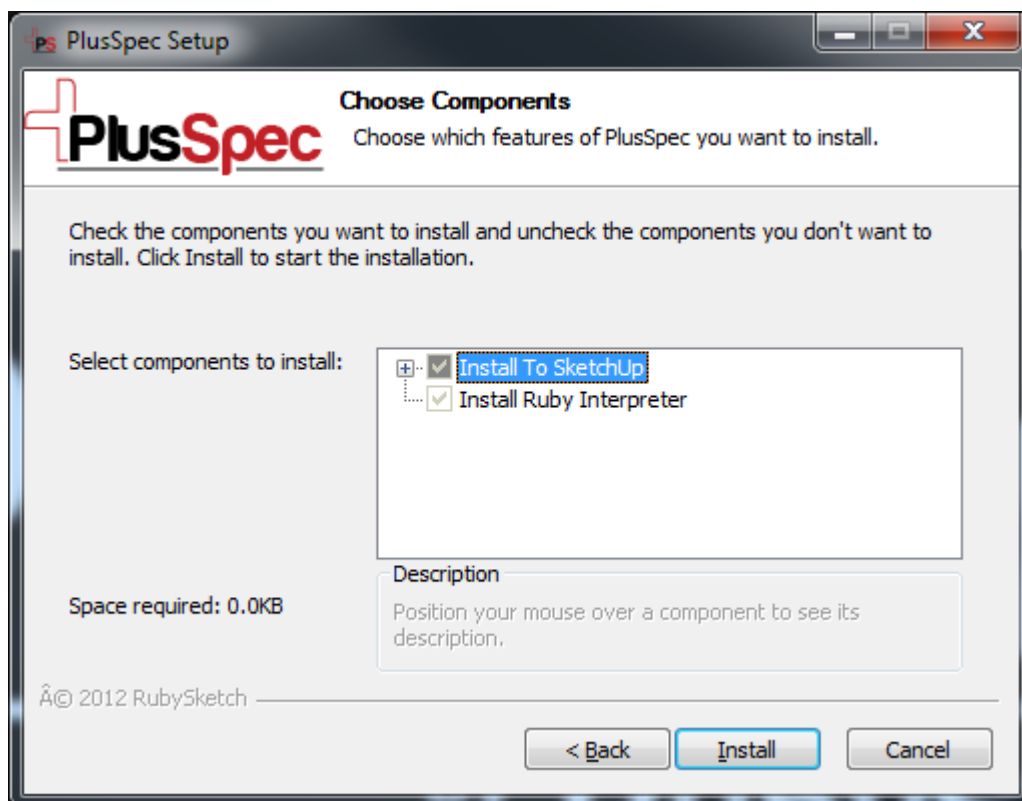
PS PlusSpec Setup

PlusSpec

Choose Components
Choose which features of PlusSpec you want to install.

Check the components you want to install and uncheck the components you don't want to install. Click Install to start the installation.

Select components to install:

Install To SketchUp
Install Ruby Interpreter

Space required: 0.0KB

Description
Position your mouse over a component to see its description.

Â© 2012 RubySketch

< Back
Install
Cancel